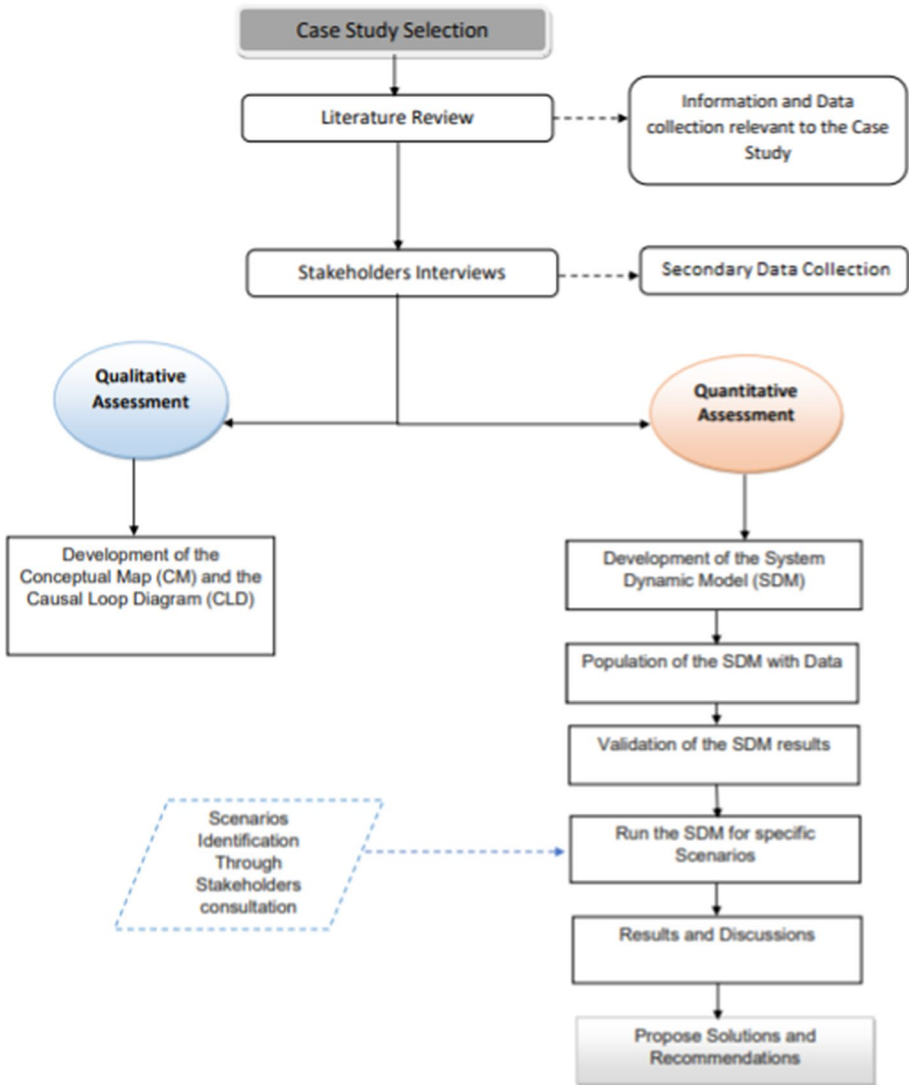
Case Study Selection

Literature Review

Information and Data collection relevant to the Case Study

Stakeholders Interviews

Secondary Data Collection

Qualitative Assessment

Quantitative Assessment

Development of the Conceptual Map (CM) and the Causal Loop Diagram (CLD)

Development of the System Dynamic Model (SDM)

Population of the SDM with Data

Validation of the SDM results

Scenarios Identification Through Stakeholders consultation

Run the SDM for specific Scenarios

Results and Discussions

Propose Solutions and Recommendations